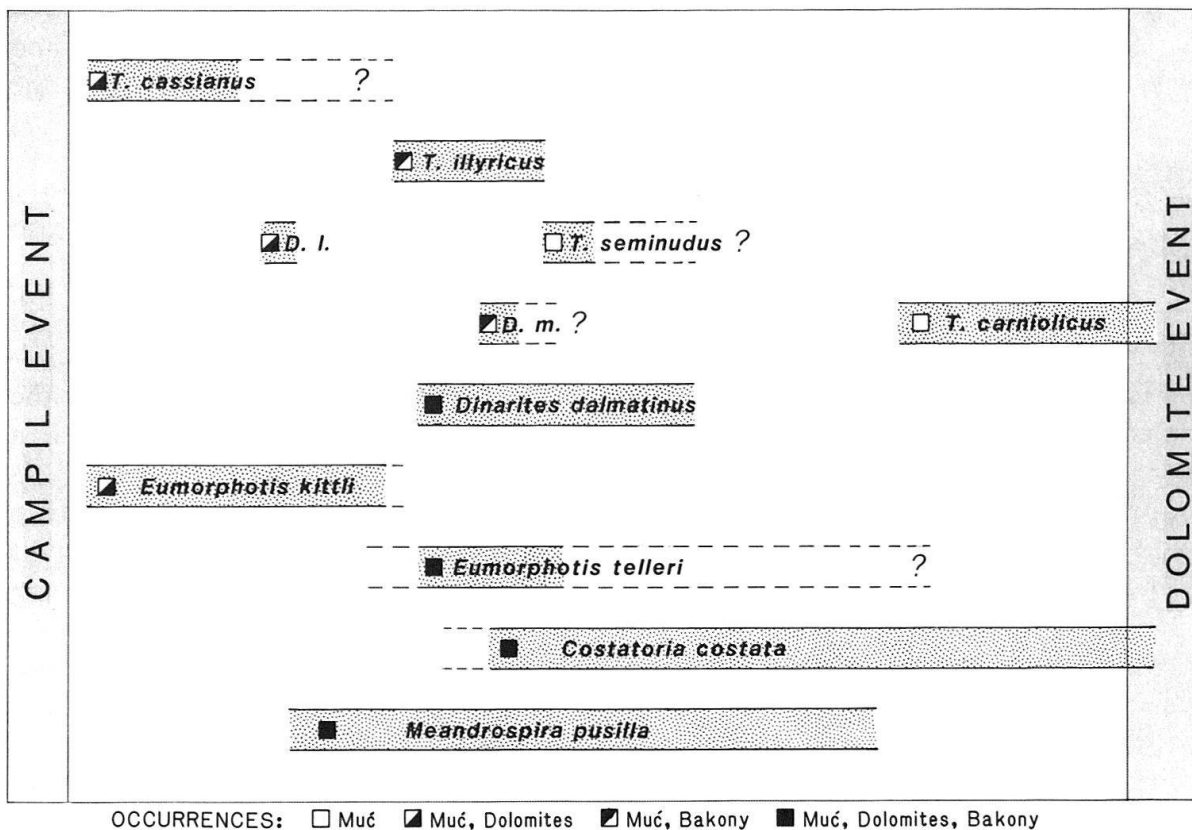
CAMPIL EVENT

T. cassianus ?

T. illyricus

D. l.

T. seminudus ?

D. m. ?

T. carniolicus

Dinarites dalmatinus

Eumorphotis kittli

Eumorphotis telleri ?

Costatoria costata

Meandrospira pusilla

DOLOMITE EVENT

OCCURRENCES: Muć Muć, Dolomites Muć, Bakony Muć, Dolomites, Bakony